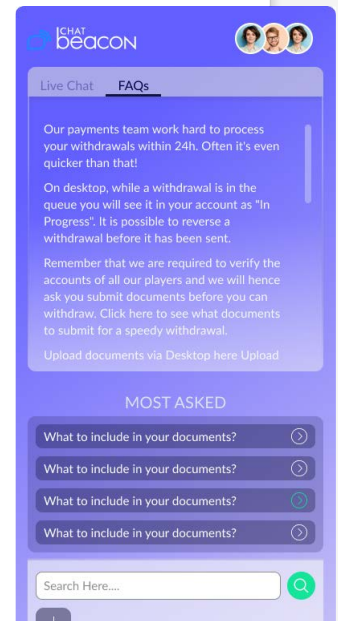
CHAT beacon

Live Chat FAQs

Our payments team work hard to process your withdrawals within 24h. Often it's even quicker than that!

On desktop, while a withdrawal is in the queue you will see it in your account as "In Progress". It is possible to reverse a withdrawal before it has been sent.

Remember that we are required to verify the accounts of all our players and we will hence ask you submit documents before you can withdraw. Click here to see what documents to submit for a speedy withdrawal.

Upload documents via Desktop here Upload

MOST ASKED

What to include in your documents?

What to include in your documents?

What to include in your documents?

What to include in your documents?

Search Here....